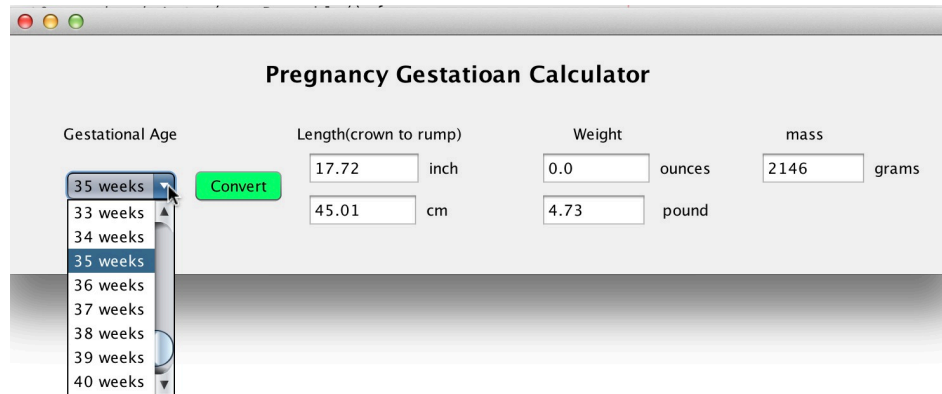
Pregnancy Gestatioan Calculator

Gestational Age

Length(crown to rump)

Weight

mass

35 weeks

Convert

17.72 inch

0.0 ounces

2146 grams

45.01 cm

4.73 pound

33 weeks
34 weeks
35 weeks
36 weeks
37 weeks
38 weeks
39 weeks
40 weeks